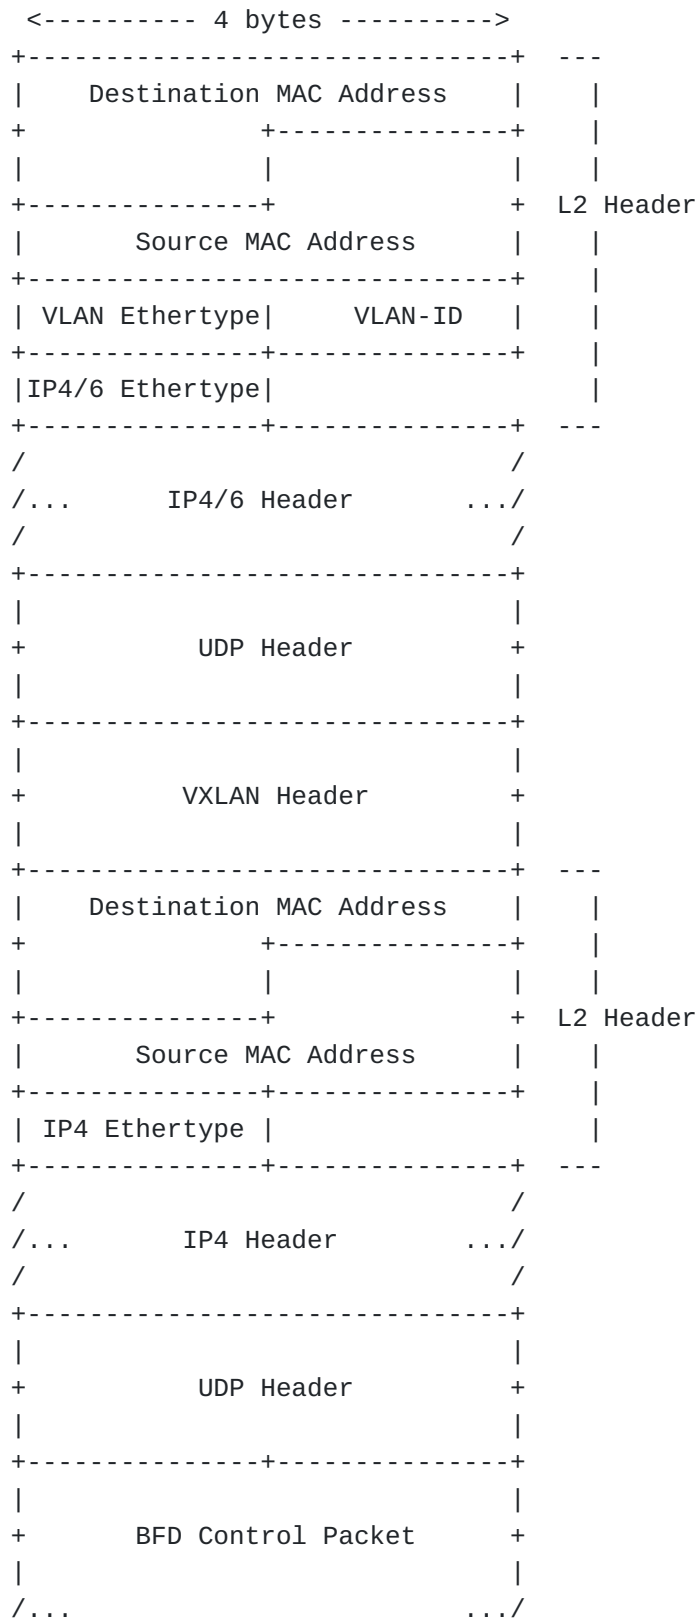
<---------- 4 bytes ---------->

Destination MAC Address

L2 Header

Source MAC Address

VLAN Ethertype

VLAN-ID

IP4/6 Ethertype

/...

IP4/6 Header

.../

UDP Header

VXLAN Header

Destination MAC Address

L2 Header

Source MAC Address

IP4 Ethertype

/...

IP4 Header

.../

UDP Header

BFD Control Packet

/...

.../